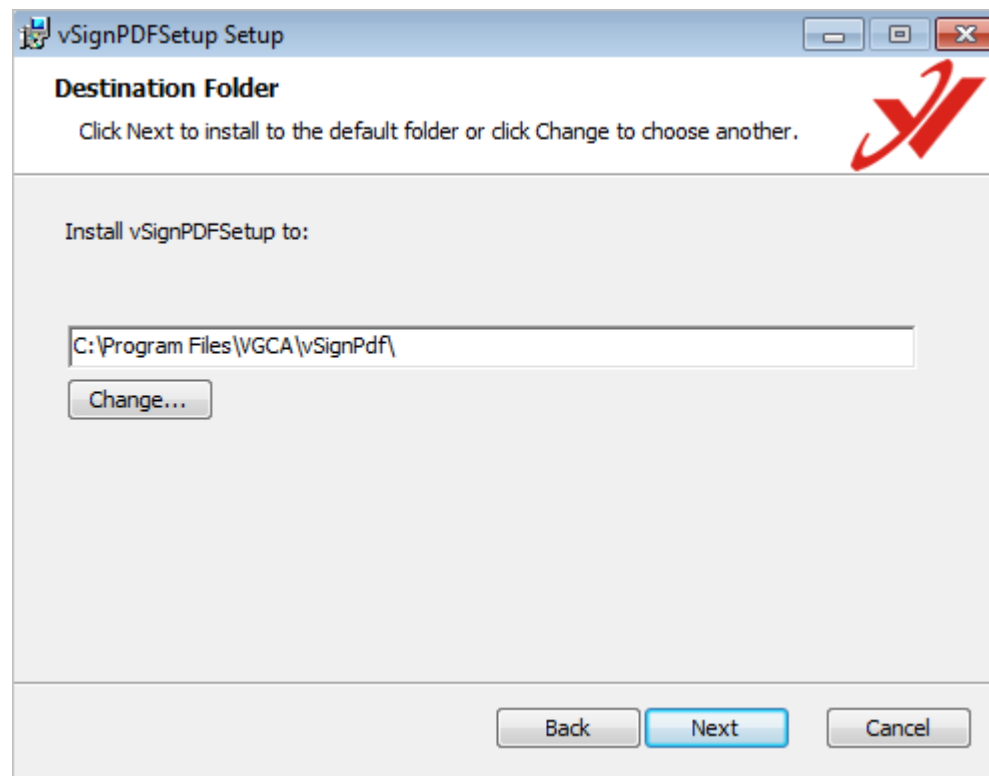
vSignPDFSetup Setup

Destination Folder

Click Next to install to the default folder or click Change to choose another.

Install vSignPDFSetup to:

C:\Program Files\VGCA\vSignPdf\

Change...

Back Next Cancel